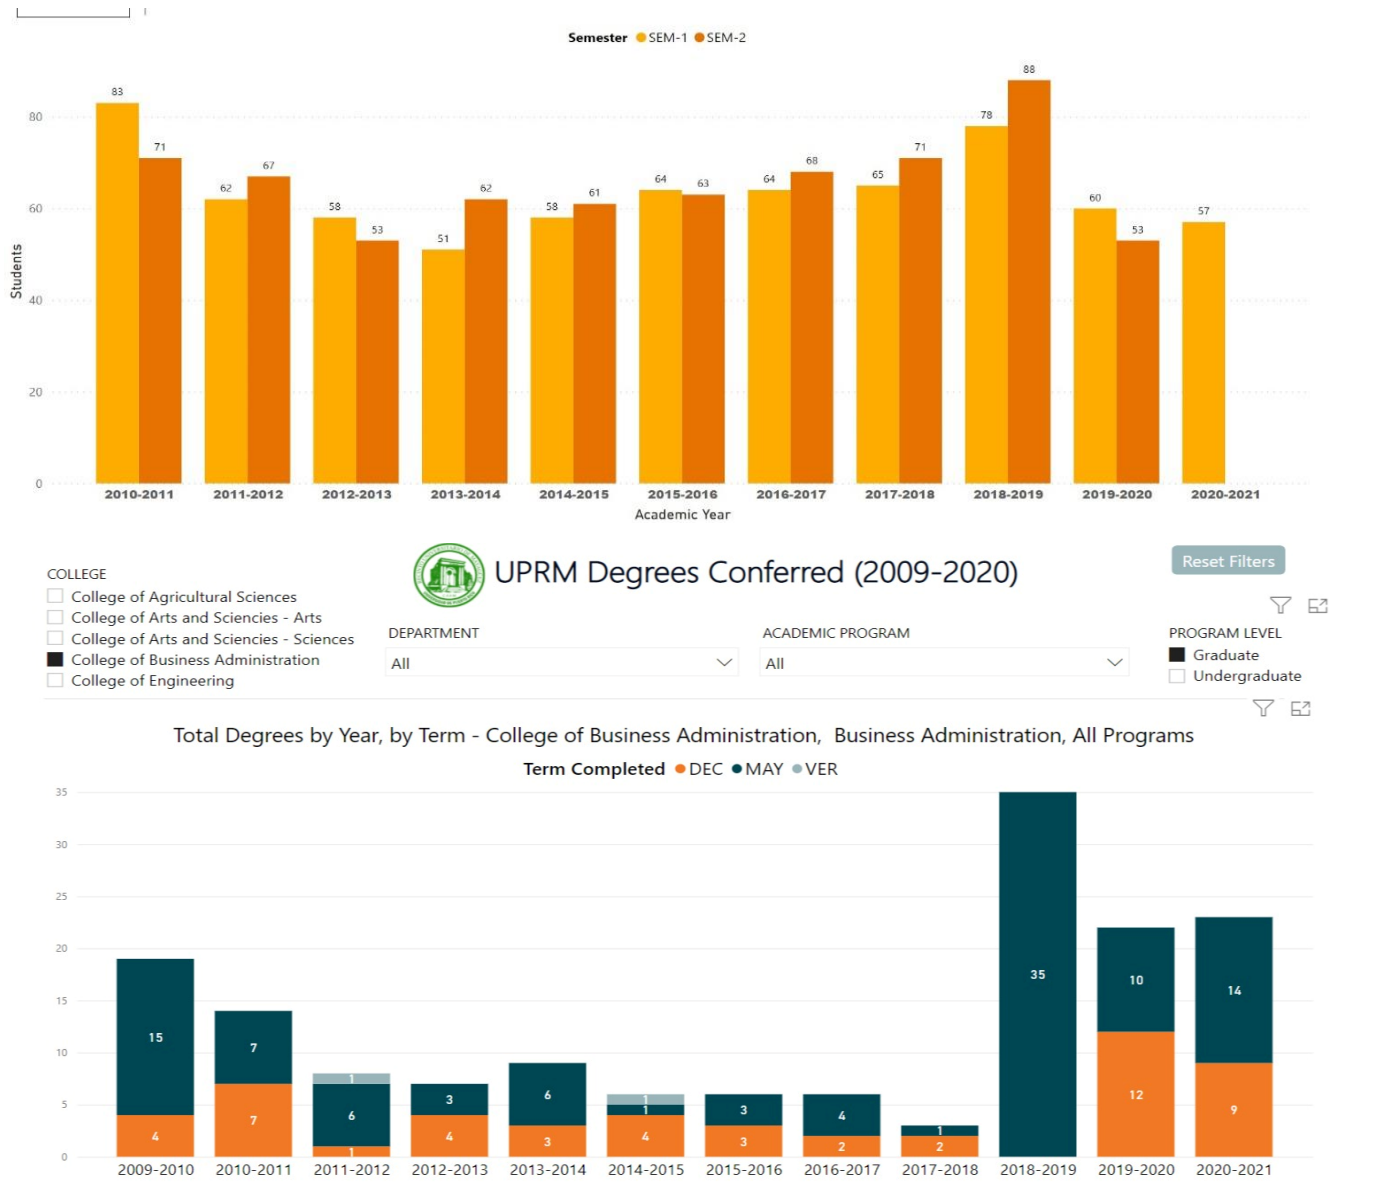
Semester ● SEM-1 ● SEM-2

Students

80
60
40
20
0

83 71
62 67
58 53
51 62
58 61
64 63
64 68
65 71
78 88
60 53
57

2010-2011 2011-2012 2012-2013 2013-2014 2014-2015 2015-2016 2016-2017 2017-2018 2018-2019 2019-2020 2020-2021

Academic Year

COLLEGE
College of Agricultural Sciences
College of Arts and Sciencies - Arts
College of Arts and Sciencies - Sciences
College of Business Administration
College of Engineering

UPRM Degrees Conferred (2009-2020)

Reset Filters

DEPARTMENT
All

ACADEMIC PROGRAM
All

PROGRAM LEVEL
Graduate
Undergraduate

Total Degrees by Year, by Term - College of Business Administration, Business Administration, All Programs

Term Completed ● DEC ● MAY ● VER

35
30
25
20
15
10
5
0

15 4
7 7
1 6 1
3 4
6 3
1 1 4
3 3
4 2
1 2
35
10 12
14 9

2009-2010 2010-2011 2011-2012 2012-2013 2013-2014 2014-2015 2015-2016 2016-2017 2017-2018 2018-2019 2019-2020 2020-2021